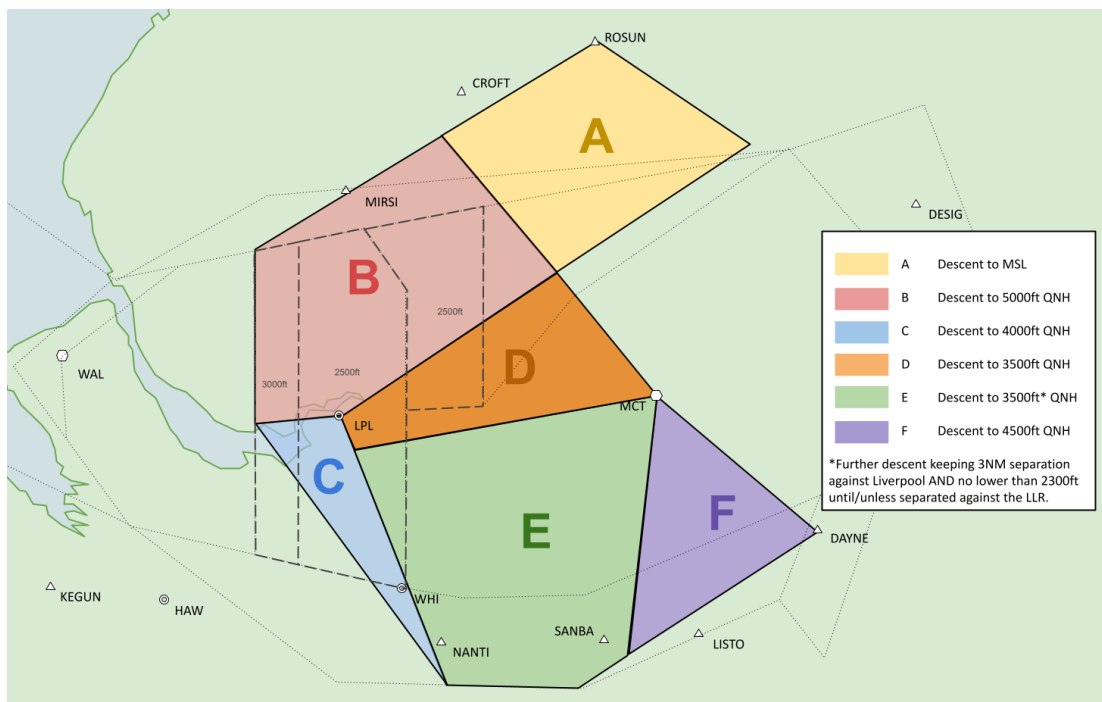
ROSUN

CROFT

A

MIRSI

DESIG

B

2500ft

D

3000ft

2500ft

WAL

LPL

MCT

C

E

F

DAYNE

KEGUN

HAW

WHI

SANBA

NANTI

LISTO

| | | |
|---|---|---|
| | A | Descent to MSL |
| | B | Descent to 5000ft QNH |
| | C | Descent to 4000ft QNH |
| | D | Descent to 3500ft QNH |
| | E | Descent to 3500ft* QNH |
| | F | Descent to 4500ft QNH |

*Further descent keeping 3NM separation against Liverpool AND no lower than 2300ft until/unless separated against the LLR.